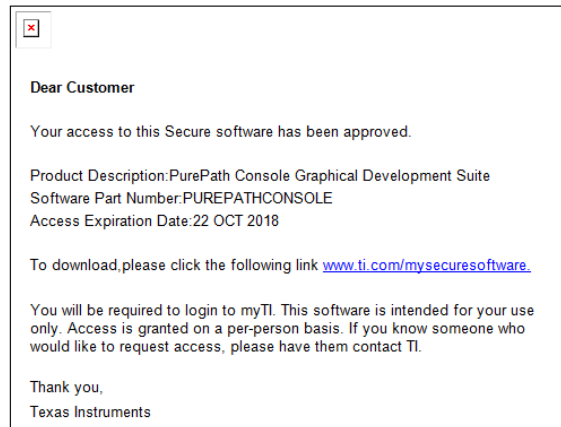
Dear Customer

Your access to this Secure software has been approved.

Product Description:PurePath Console Graphical Development Suite
Software Part Number:PUREPATHCONSOLE
Access Expiration Date:22 OCT 2018

To download,please click the following link www.ti.com/mysecuresoftware.

You will be required to login to myTI. This software is intended for your use only. Access is granted on a per-person basis. If you know someone who would like to request access, please have them contact TI.

Thank you,
Texas Instruments